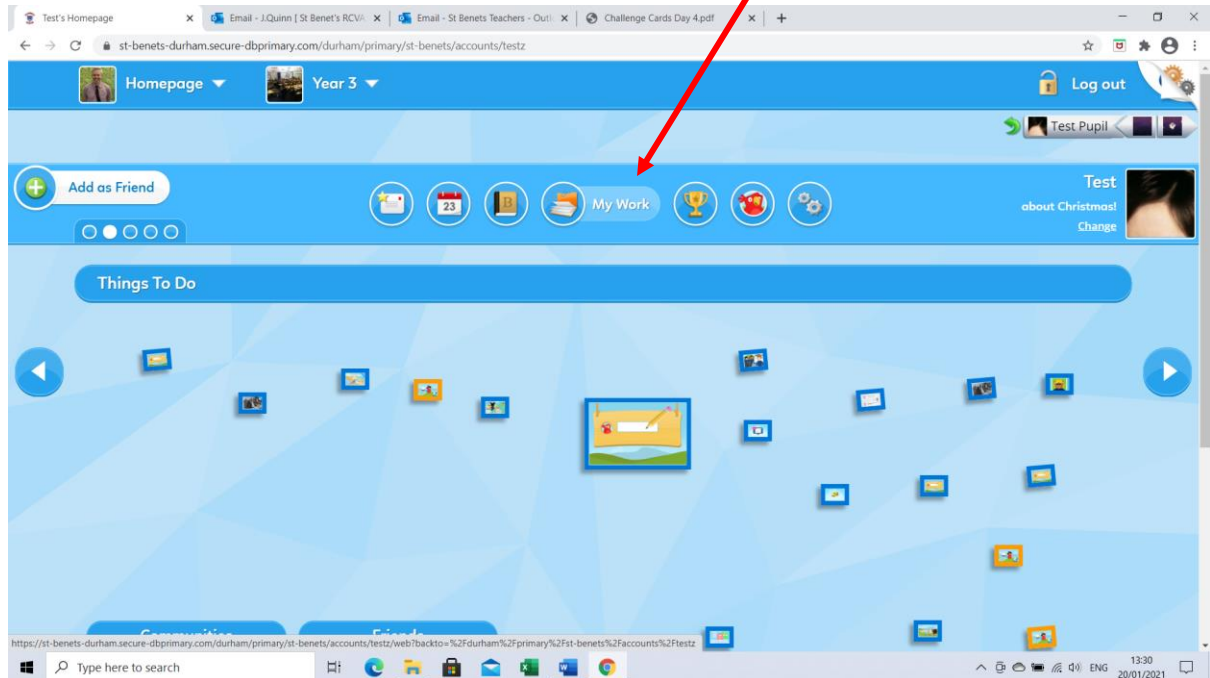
Test's Homepage ×
Email - J.Quinn [ St Benet's RCVA ×
Email - St Benets Teachers - Outl ×
Challenge Cards Day 4.pdf ×
+

st-benets-durham.secure-dbprimary.com/durham/primary/st-benets/accounts/testz

Homepage
Year 3
Log out

Test Pupil

Add as Friend

My Work

Test
about Christmas!
Change

Things To Do

Communities
Friends

https://st-benets-durham.secure-dbprimary.com/durham/primary/st-benets/accounts/testz/web?backto=%2Fdurham%2Fprimary%2Fst-benets%2Faccounts%2Ftestz

Type here to search

ENG
13:30
20/01/2021